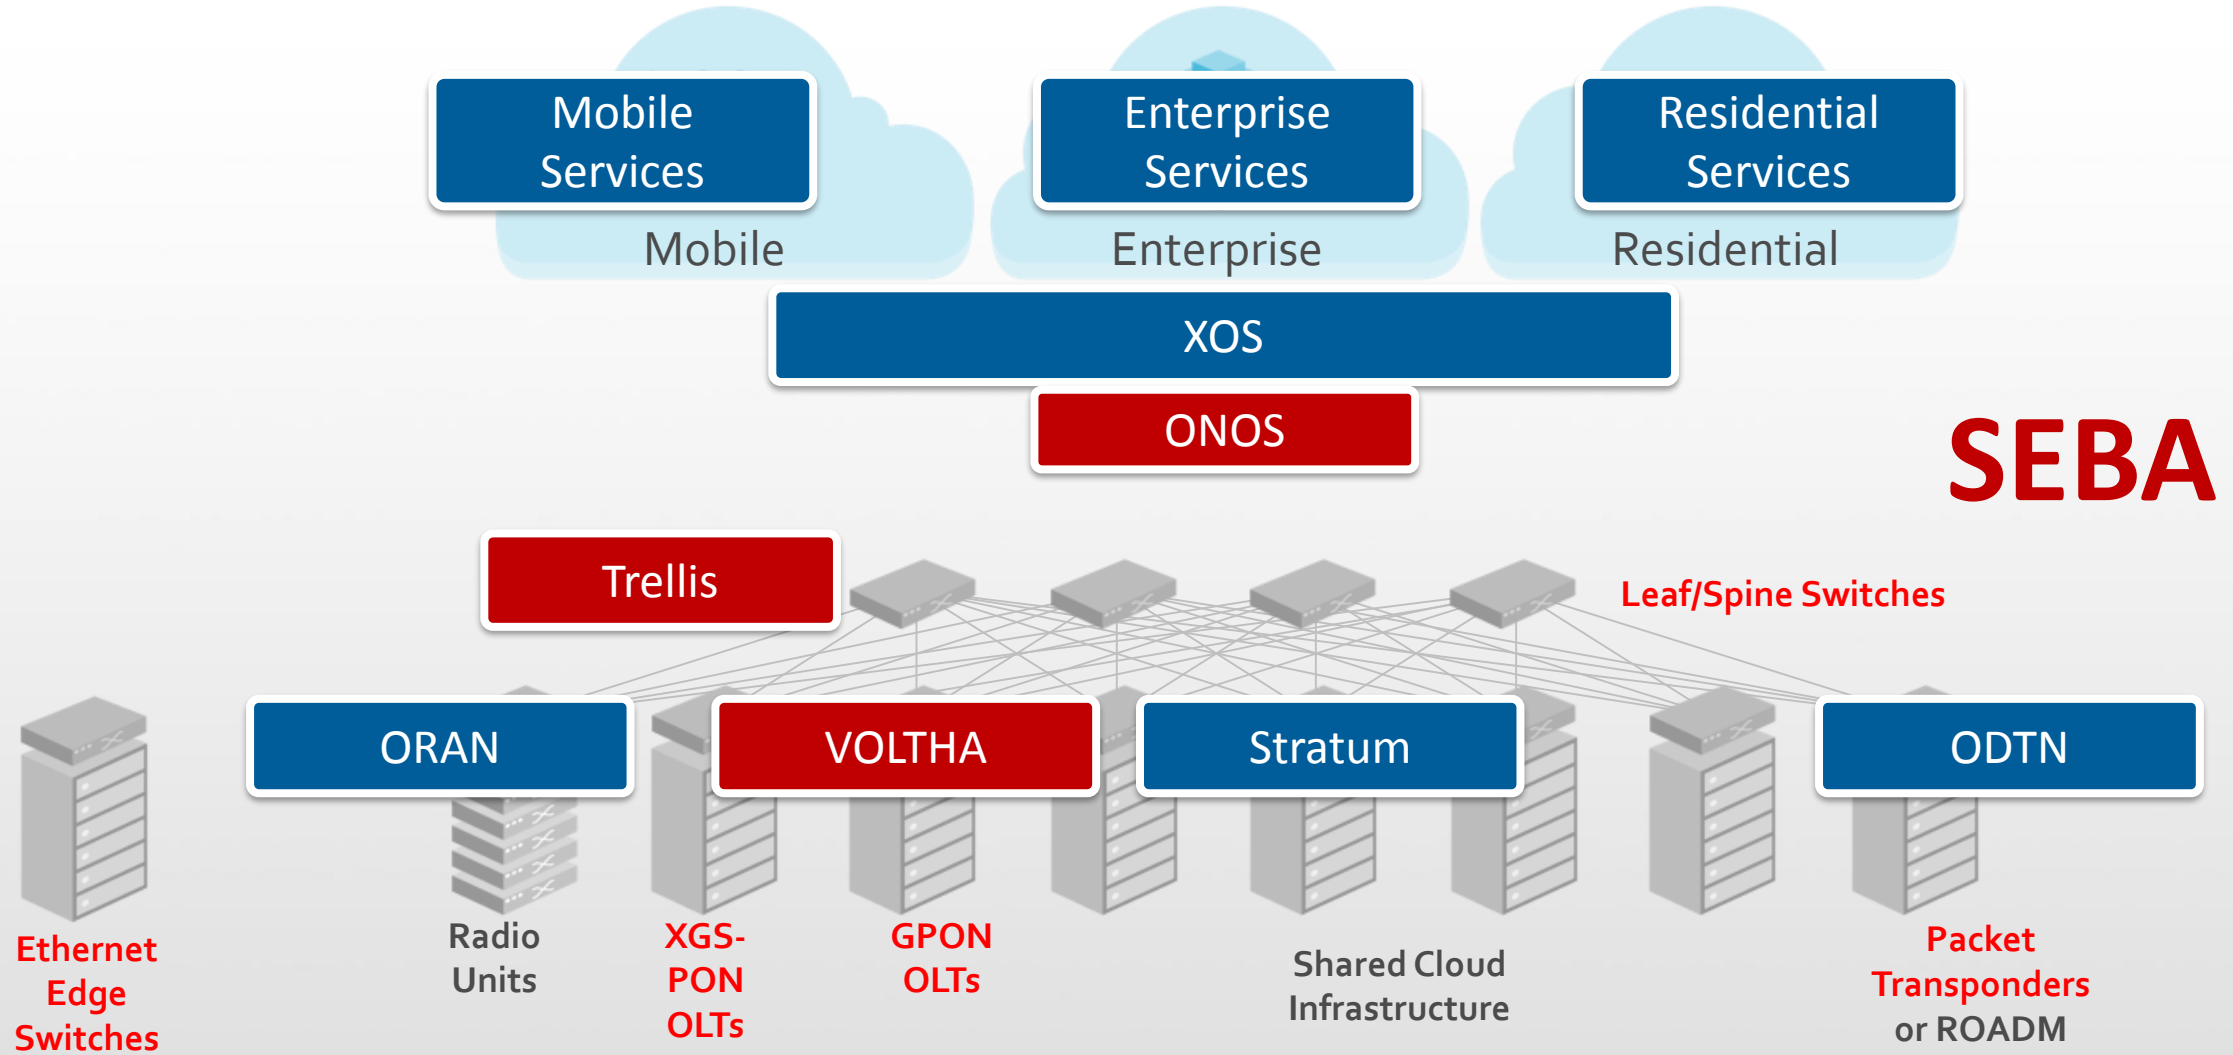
Mobile Services

Enterprise Services

Residential Services

Mobile

Enterprise

Residential

XOS

ONOS

SEBA

Trellis

Leaf/Spine Switches

ORAN

VOLTHA

Stratum

ODTN

Ethernet Edge Switches

Radio Units

XGS-PON OLTs

GPON OLTs

Shared Cloud Infrastructure

Packet Transponders or ROADM